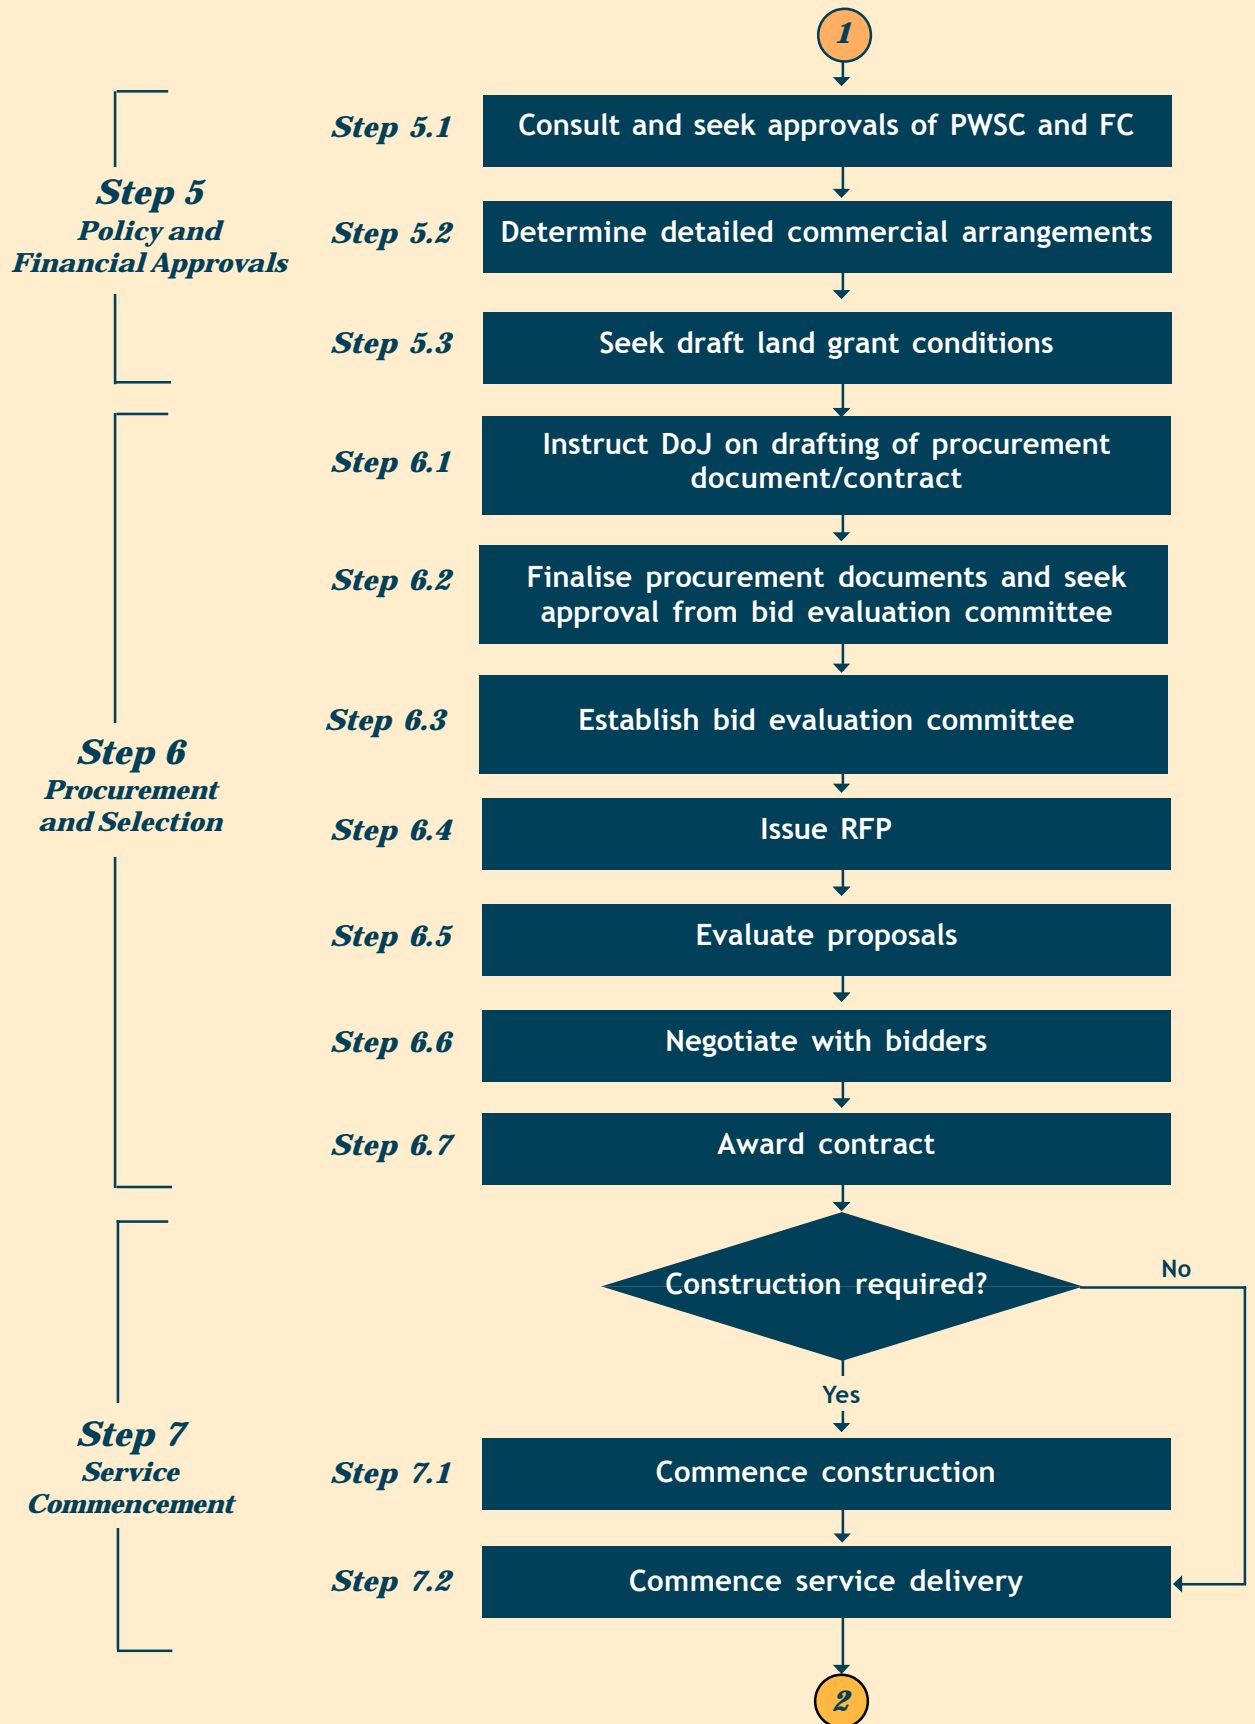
1

Step 5
Policy and
Financial Approvals

Step 5.1 Consult and seek approvals of PWSC and FC

Step 5.2 Determine detailed commercial arrangements

Step 5.3 Seek draft land grant conditions

Step 6
Procurement
and Selection

Step 6.1 Instruct DoJ on drafting of procurement document/contract

Step 6.2 Finalise procurement documents and seek approval from bid evaluation committee

Step 6.3 Establish bid evaluation committee

Step 6.4 Issue RFP

Step 6.5 Evaluate proposals

Step 6.6 Negotiate with bidders

Step 6.7 Award contract

Construction required?

No

Yes

Step 7
Service
Commencement

Step 7.1 Commence construction

Step 7.2 Commence service delivery

2